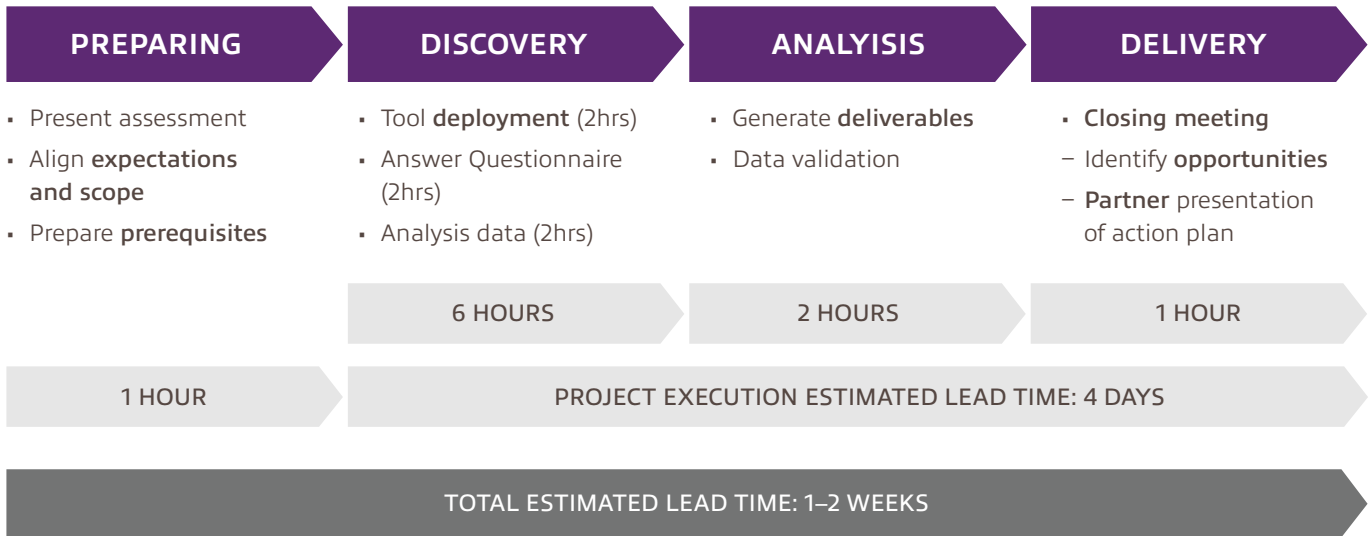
PREPARING

- Present assessment
- Align expectations and scope
- Prepare prerequisites

DISCOVERY

- Tool deployment (2hrs)
- Answer Questionnaire (2hrs)
- Analysis data (2hrs)

ANALIISIS

- Generate deliverables
- Data validation

DELIVERY

- Closing meeting
– Identify opportunities
– Partner presentation of action plan

6 HOURS

2 HOURS

1 HOUR

1 HOUR

PROJECT EXECUTION ESTIMATED LEAD TIME: 4 DAYS

TOTAL ESTIMATED LEAD TIME: 1–2 WEEKS